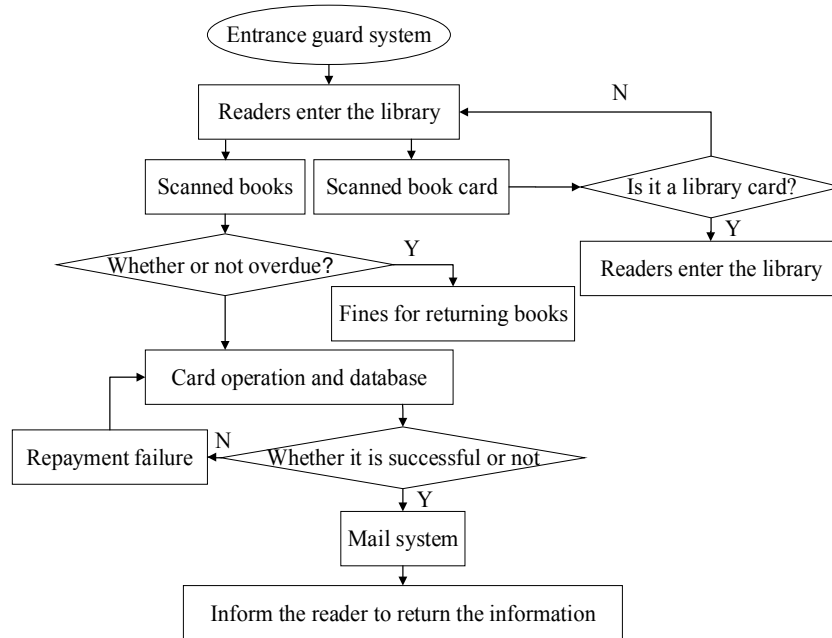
Entrance guard system

Readers enter the library

N

Scanned books

Scanned book card

Is it a library card?

Y

Readers enter the library

Whether or not overdue?

Y

Fines for returning books

Card operation and database

N

Repayment failure

Whether it is successful or not

Y

Mail system

Inform the reader to return the information